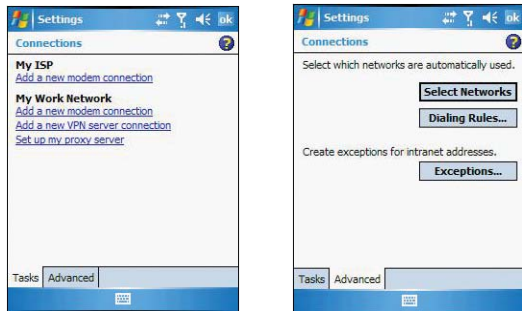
Settings ok

Connections

My ISP
Add a new modem connection

My Work Network
Add a new modem connection
Add a new VPN server connection
Set up my proxy server

Tasks Advanced

Settings ok

Connections

Select which networks are automatically used.

Select Networks

Dialing Rules...

Create exceptions for intranet addresses.

Exceptions...

Tasks Advanced